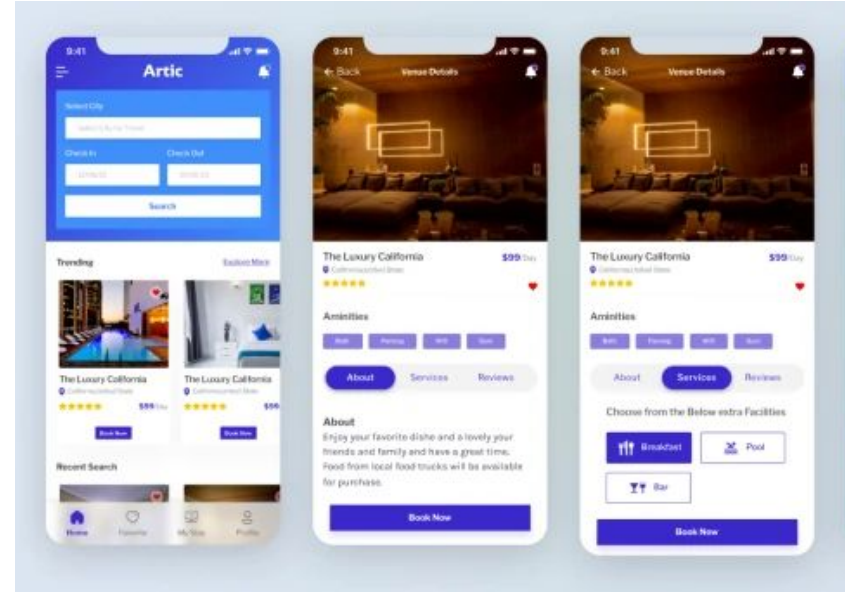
9:41

Artic

Select City

Select City Name

Check In

Check Out

Search

Trending

Explore More

The Luxury California

The Luxury California

$99/Day

Book Now

Book Now

Recent Search

Home

Favorite

My Trip

Profile

9:41

Back

Venue Details

The Luxury California

$99/Day

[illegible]

Aminities

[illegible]

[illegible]

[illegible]

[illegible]

About

Services

Reviews

About

Enjoy your favorite dishe and a lovely your friends and family and have a great time. Food from local food trucks will be available for purchase.

Book Now

9:41

Back

Venue Details

The Luxury California

$99/Day

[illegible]

Aminities

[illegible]

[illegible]

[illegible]

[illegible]

About

Services

Reviews

Choose from the Below extra Facilities

Breakfast

Pool

Bar

Book Now